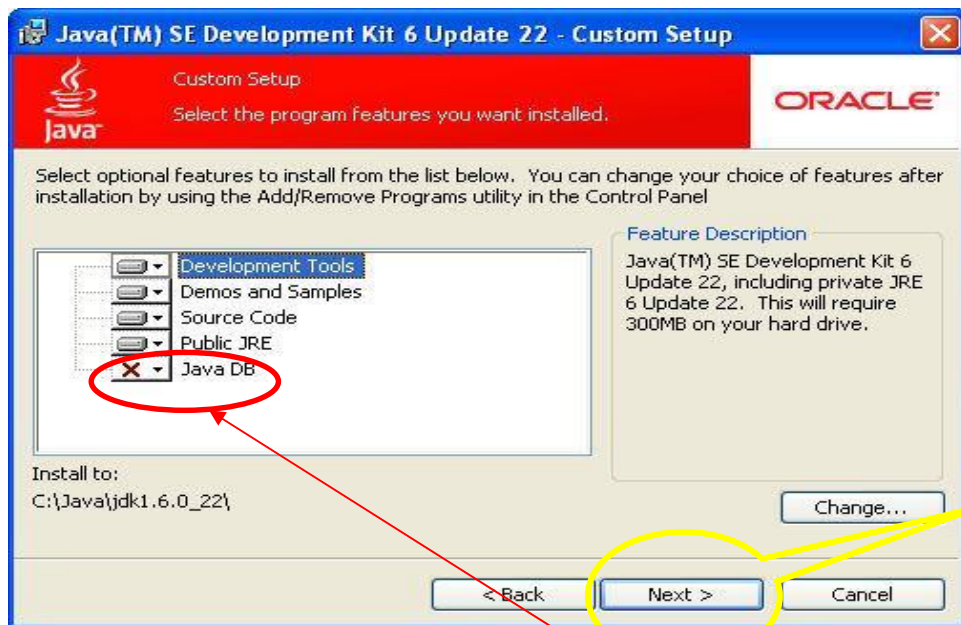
Java(TM) SE Development Kit 6 Update 22 - Custom Setup

Java

Custom Setup

Select the program features you want installed.

ORACLE

Select optional features to install from the list below. You can change your choice of features after installation by using the Add/Remove Programs utility in the Control Panel

Development Tools
Demos and Samples
Source Code
Public JRE
Java DB

Feature Description

Java(TM) SE Development Kit 6 Update 22, including private JRE 6 Update 22. This will require 300MB on your hard drive.

Install to:
C:\Java\jdk1.6.0_22\

Change...

< Back

Next >

Cancel